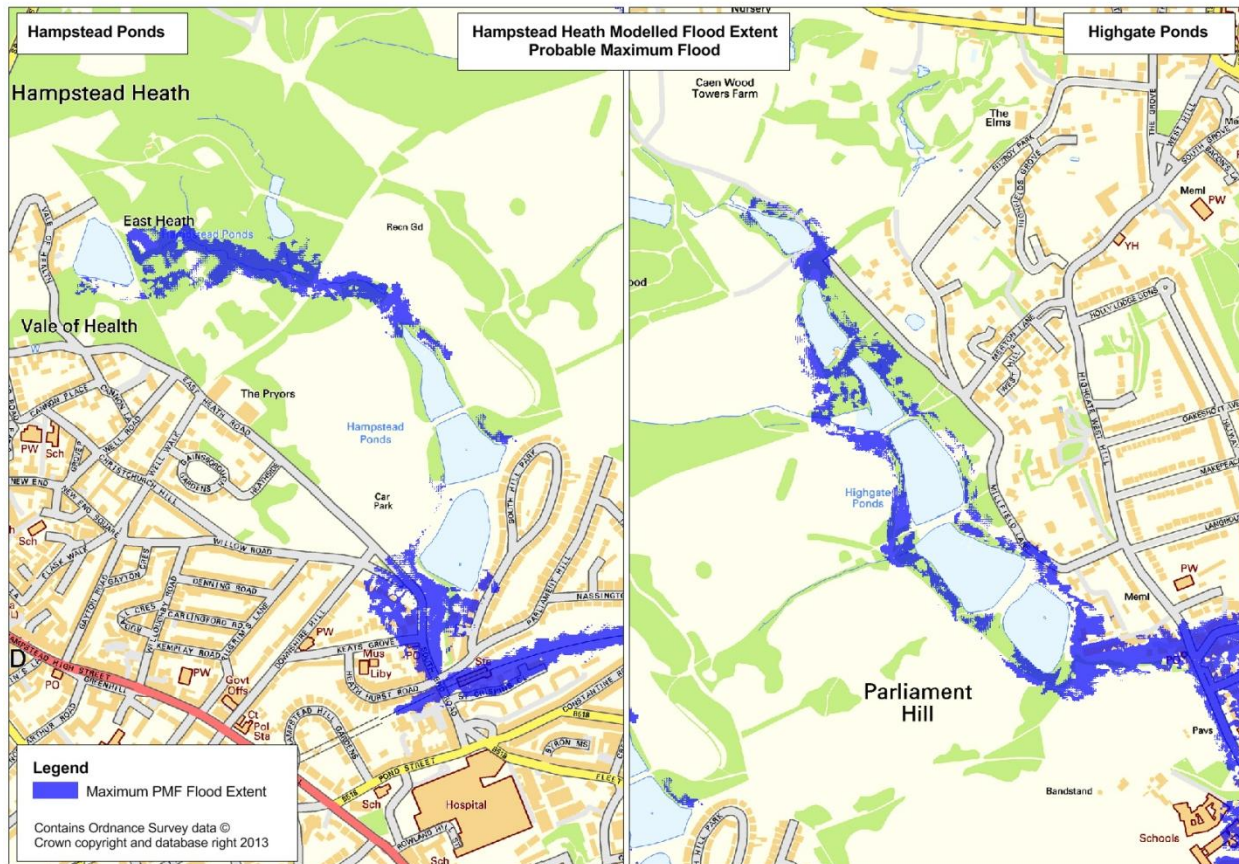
Hampstead Ponds

Hampstead Heath Modelled Flood Extent
Probable Maximum Flood

Highgate Ponds

Hampstead Heath

East Heath

Hampstead Ponds

Recn Gd

Vale of Health

The Pryors

Hampstead Ponds

Car Park

PW

Sch

Sch

WILLOW ROAD

DOWNSHIRE HILL

KEATS GROVE

PW

Mus

Liby

PW

Govt Offs

PO

Pol Sta

HAMPSTEAD HIGH STREET

CHRISTCHURCH HILL

WELL WALK

EAST HEATH ROAD

SOUTH HILL PARK

PARLIAMENT HILL

NASSINGTON

CONSTANTINE

PARKHILL ROAD

POND STREET

Sch

Hospital

Sch

Nursery

Caen Wood Towers Farm

The Elms

Meml

PW

YH

ood

Highgate Ponds

PW

Meml

Parliament Hill

Pavs

Bandstand

Schools

MILLFIELD LANE

HIGHGATE WEST HILL

THE GROVE

WEST HILL

Legend

Maximum PMF Flood Extent

Contains Ordnance Survey data © Crown copyright and database right 2013